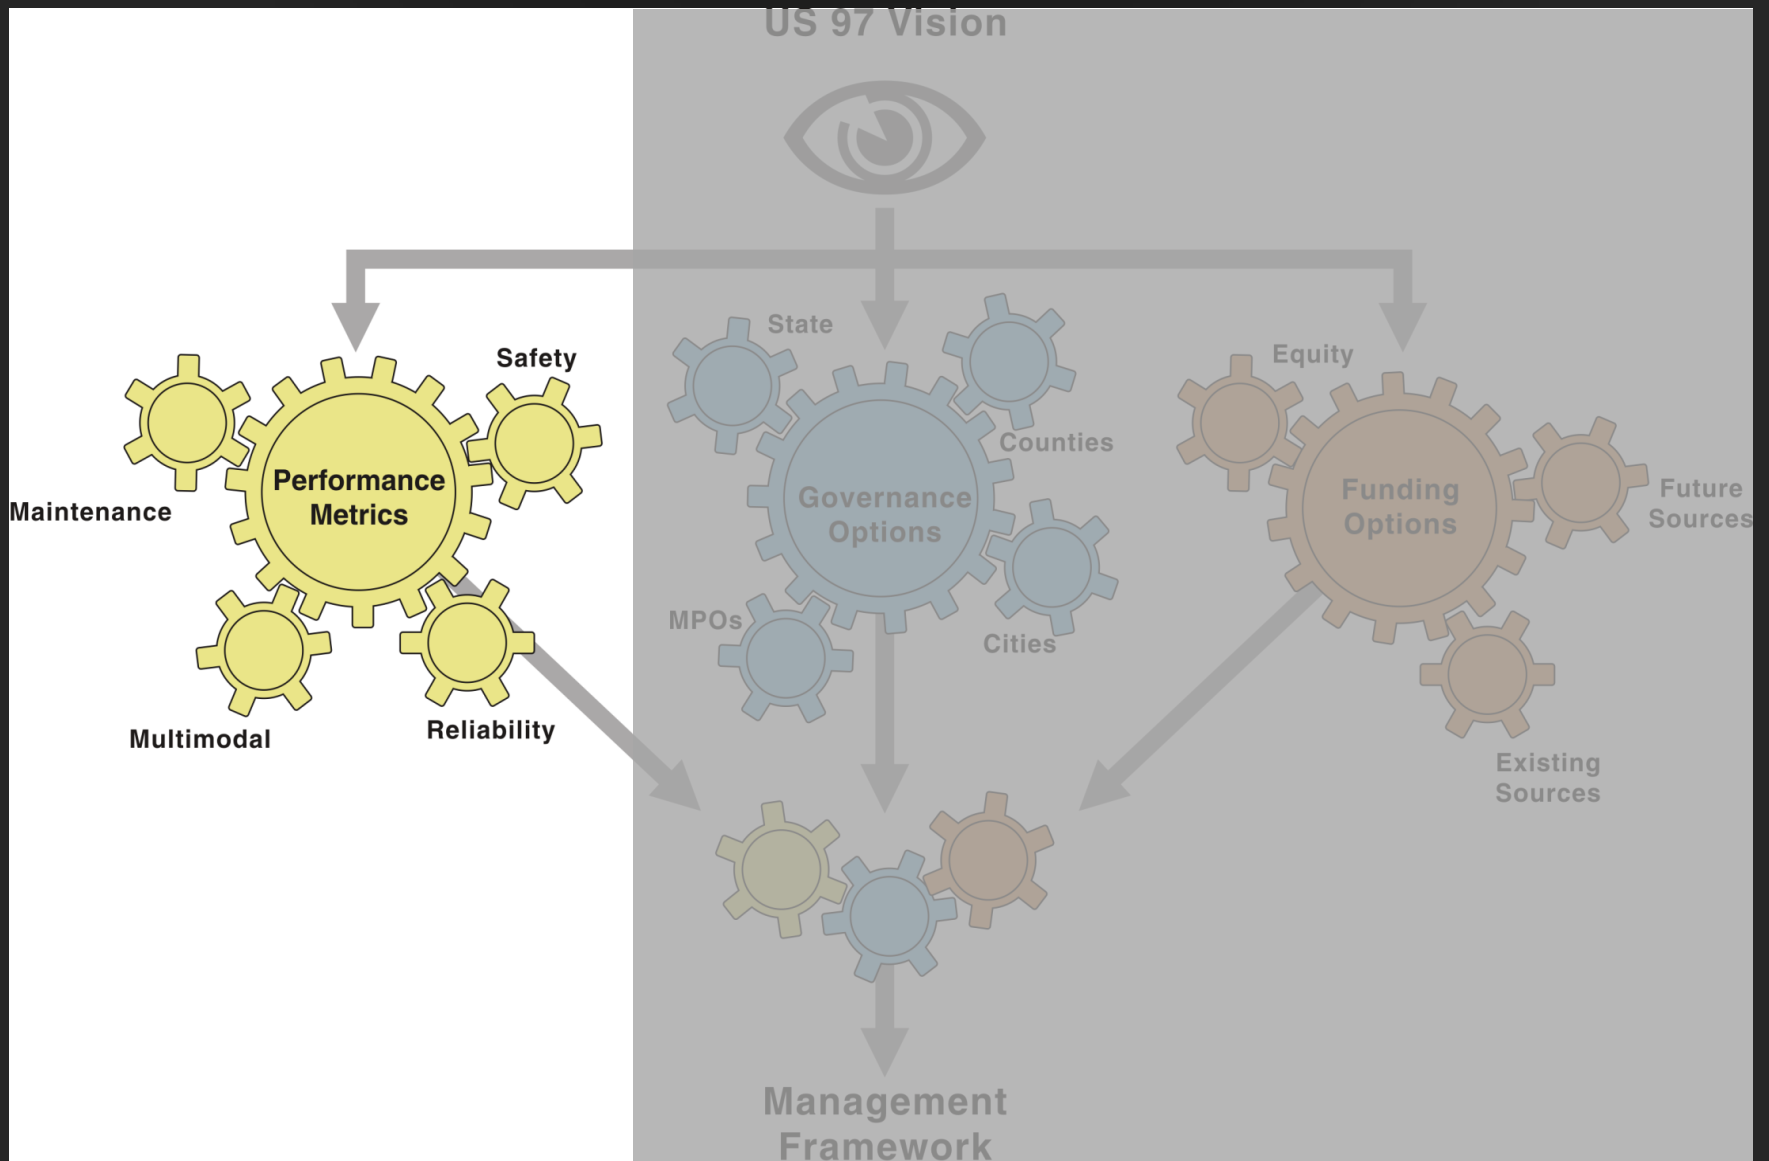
US 97 Vision

Performance Metrics

Safety

Maintenance

Multimodal

Reliability

State

Governance Options

Counties

MPOs

Cities

Equity

Funding Options

Future Sources

Existing Sources

Management Framework